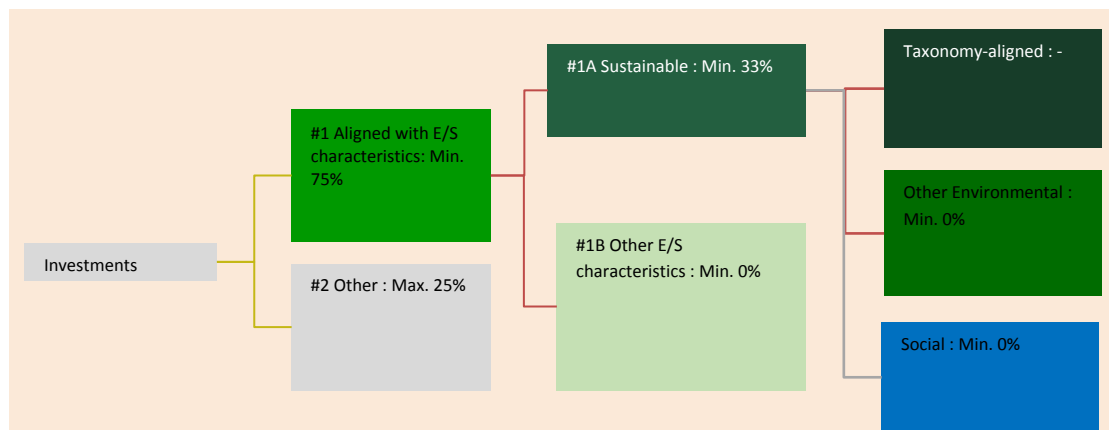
Investments

#1 Aligned with E/S characteristics: Min. 75%

#2 Other : Max. 25%

#1A Sustainable : Min. 33%

#1B Other E/S characteristics : Min. 0%

Taxonomy-aligned : -

Other Environmental : Min. 0%

Social : Min. 0%